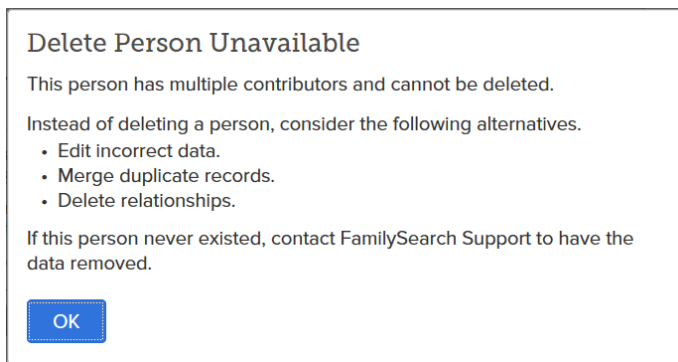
Delete Person Unavailable

This person has multiple contributors and cannot be deleted.

Instead of deleting a person, consider the following alternatives.
- Edit incorrect data.
- Merge duplicate records.
- Delete relationships.

If this person never existed, contact FamilySearch Support to have the data removed.

OK